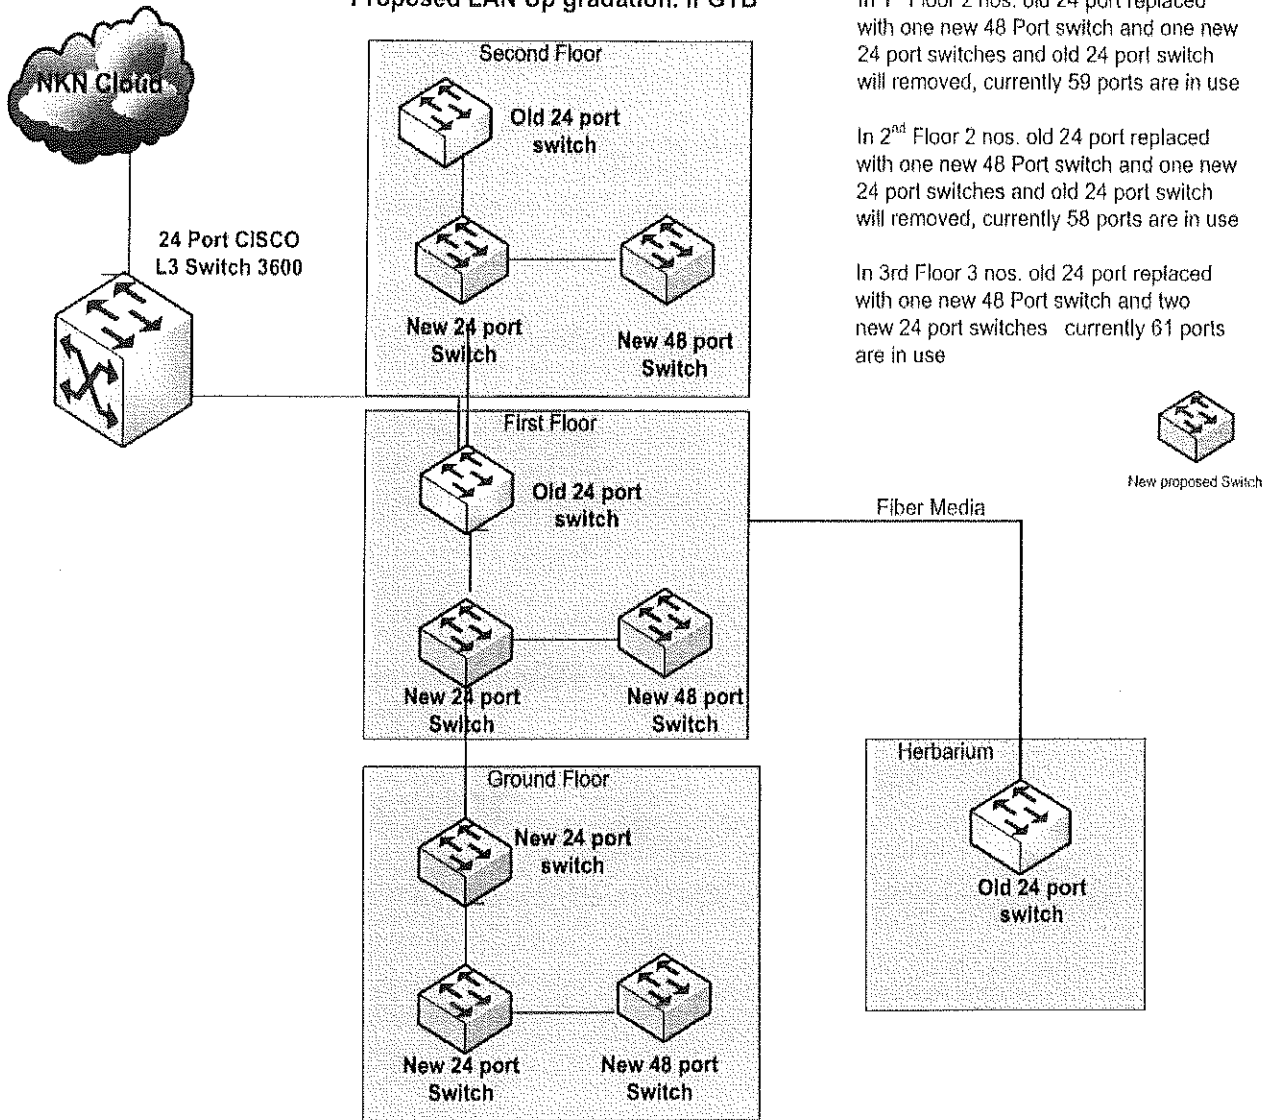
Proposed LAN Up gradation: IPGTB

In 1st Floor 2 nos. old 24 port replaced with one new 48 Port switch and one new 24 port switches and old 24 port switch will removed, currently 59 ports are in use

In 2nd Floor 2 nos. old 24 port replaced with one new 48 Port switch and one new 24 port switches and old 24 port switch will removed, currently 58 ports are in use

In 3rd Floor 3 nos. old 24 port replaced with one new 48 Port switch and two new 24 port switches currently 61 ports are in use

NKN Cloud

24 Port CISCO L3 Switch 3600

Second Floor

Old 24 port switch

New 24 port Switch

New 48 port Switch

First Floor

Old 24 port switch

New 24 port Switch

New 48 port Switch

Ground Floor

New 24 port switch

New 24 port Switch

New 48 port Switch

New proposed Switch

Fiber Media

Herbarium

Old 24 port switch